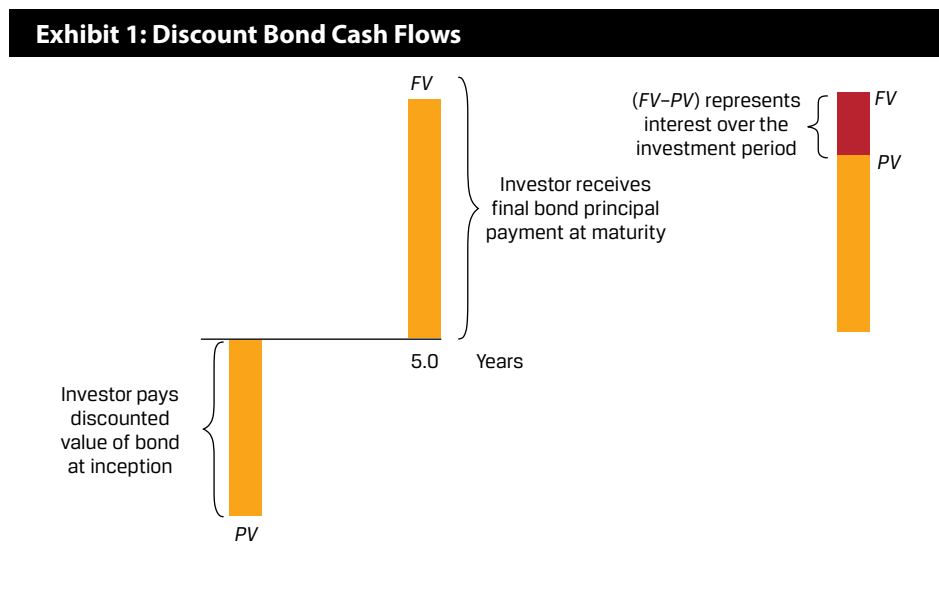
Exhibit 1: Discount Bond Cash Flows

FV

Investor receives final bond principal payment at maturity

(FV–PV) represents interest over the investment period

FV

PV

5.0

Years

Investor pays discounted value of bond at inception

PV